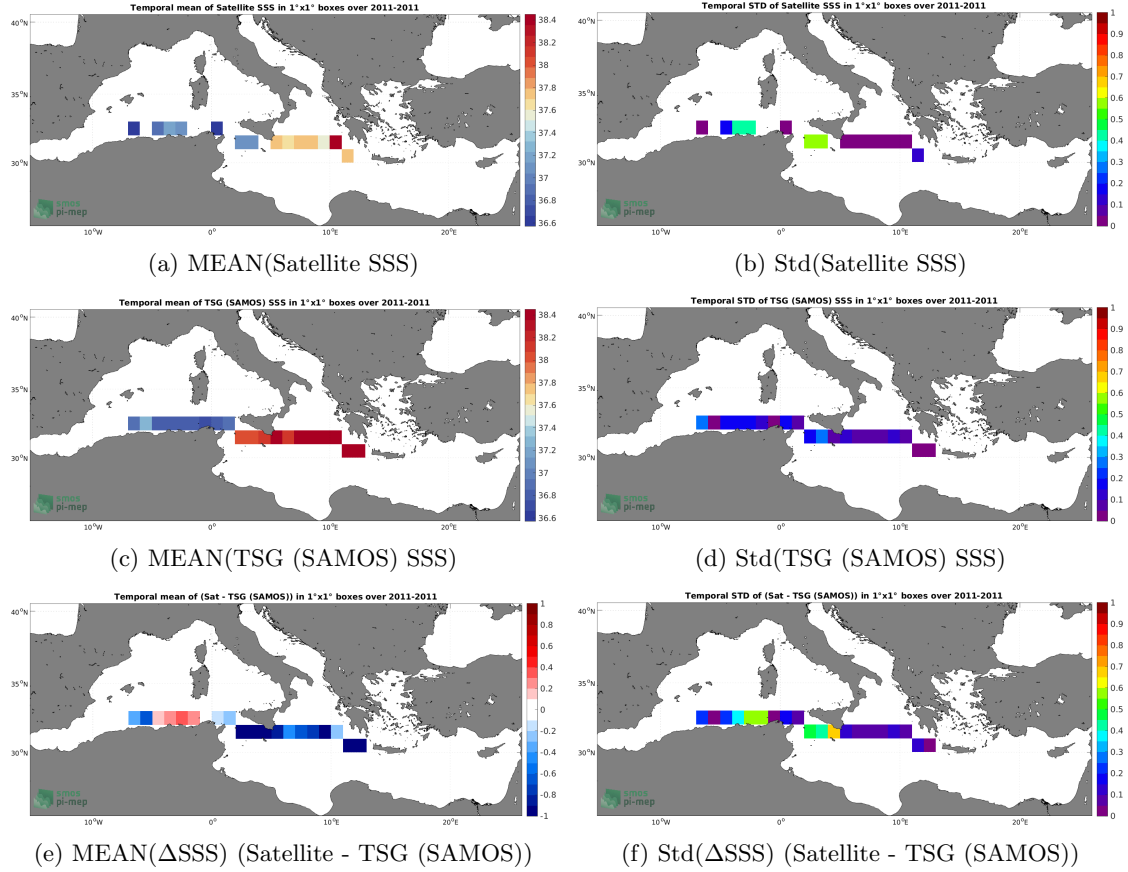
Temporal mean of Satellite SSS in 1°x1° boxes over 2011-2011

40°N
35°N
30°N
10°W
0°
10°E
20°E

smos
pi-mep

38.4
38.2
38
37.8
37.6
37.4
37.2
37
36.8
36.6

(a) MEAN(Satellite SSS)

Temporal STD of Satellite SSS in 1°x1° boxes over 2011-2011

40°N
35°N
30°N
10°W
0°
10°E
20°E

smos
pi-mep

1
0.9
0.8
0.7
0.6
0.5
0.4
0.3
0.2
0.1
0

(b) Std(Satellite SSS)

Temporal mean of TSG (SAMOS) SSS in 1°x1° boxes over 2011-2011

40°N
35°N
30°N
10°W
0°
10°E
20°E

smos
pi-mep

38.4
38.2
38
37.8
37.6
37.4
37.2
37
36.8
36.6

(c) MEAN(TSG (SAMOS) SSS)

Temporal STD of TSG (SAMOS) SSS in 1°x1° boxes over 2011-2011

40°N
35°N
30°N
10°W
0°
10°E
20°E

smos
pi-mep

1
0.9
0.8
0.7
0.6
0.5
0.4
0.3
0.2
0.1
0

(d) Std(TSG (SAMOS) SSS)

Temporal mean of (Sat - TSG (SAMOS)) in 1°x1° boxes over 2011-2011

40°N
35°N
30°N
10°W
0°
10°E
20°E

smos
pi-mep

1
0.8
0.6
0.4
0.2
0
-0.2
-0.4
-0.6
-0.8
-1

(e) MEAN(ΔSSS) (Satellite - TSG (SAMOS))

Temporal STD of (Sat - TSG (SAMOS)) in 1°x1° boxes over 2011-2011

40°N
35°N
30°N
10°W
0°
10°E
20°E

smos
pi-mep

1
0.9
0.8
0.7
0.6
0.5
0.4
0.3
0.2
0.1
0

(f) Std(ΔSSS) (Satellite - TSG (SAMOS))